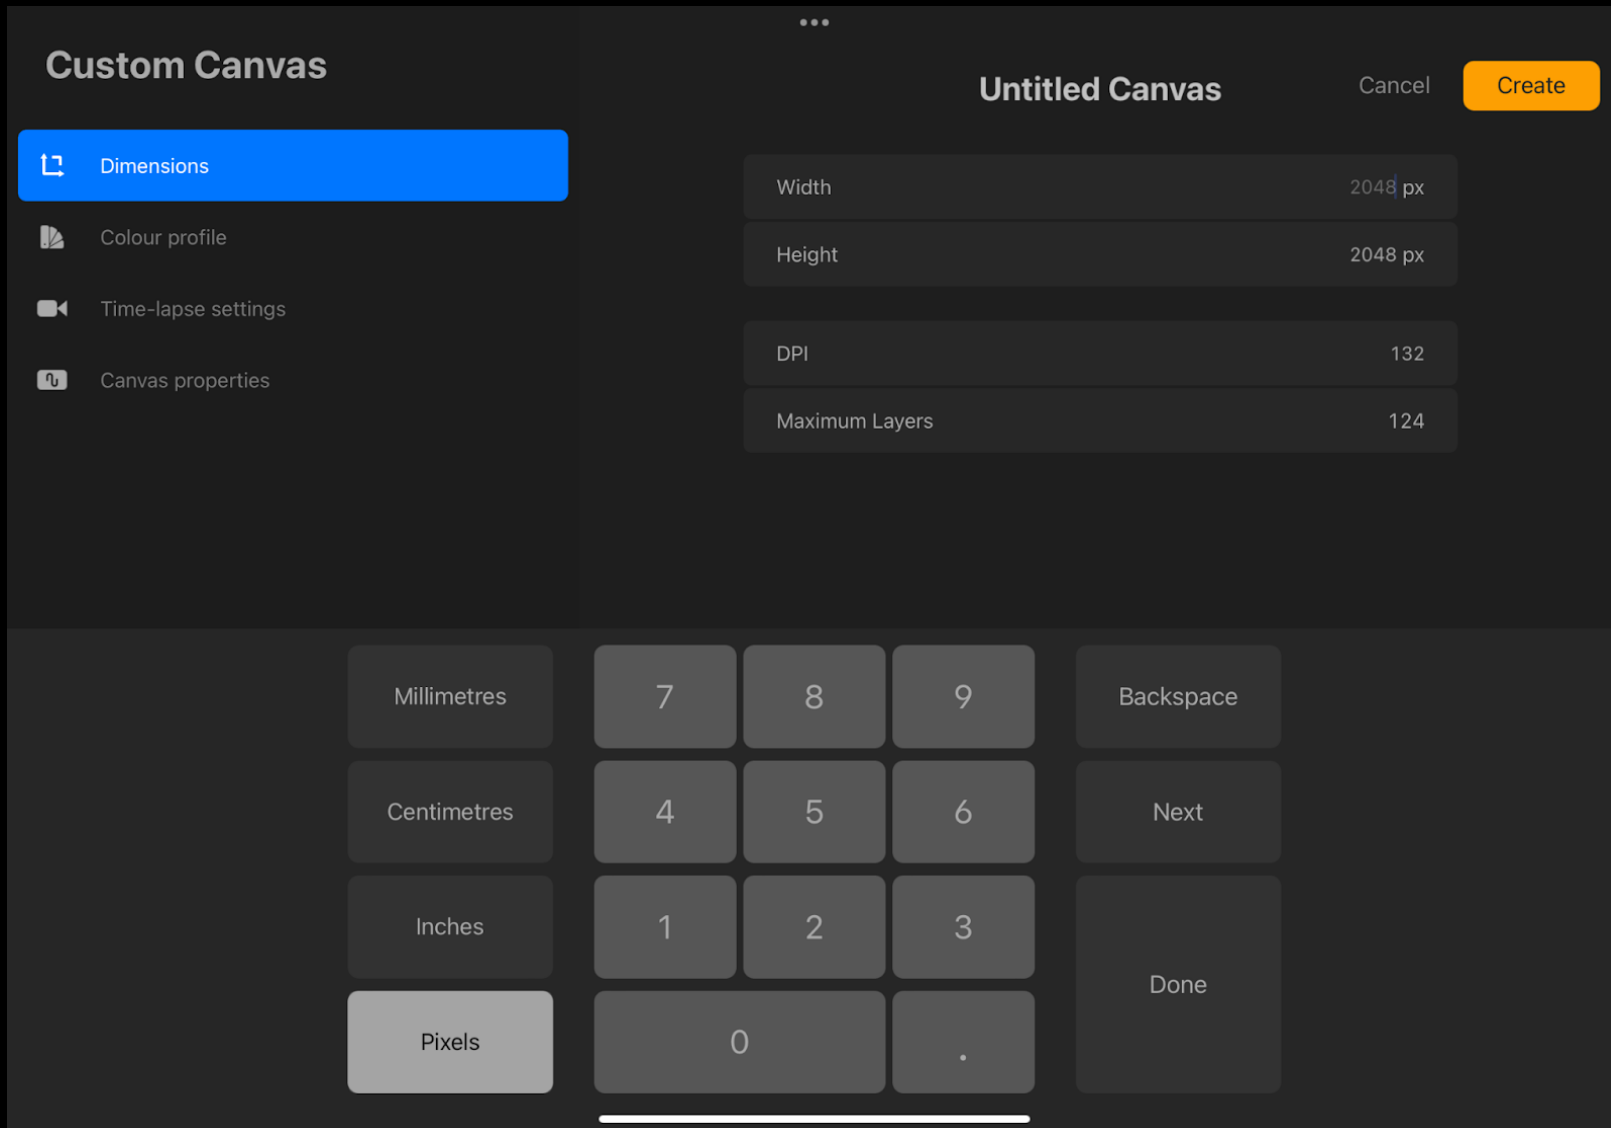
Custom Canvas

Dimensions

Colour profile

Time-lapse settings

Canvas properties

Untitled Canvas

Cancel

Create

| | |
|---|---|
| Width | 2048 px |
| Height | 2048 px |

| | |
|---|---|
| DPI | 132 |
| Maximum Layers | 124 |

Millimetres

Centimetres

Inches

Pixels

7 8 9

4 5 6

1 2 3

0 .

Backspace

Next

Done